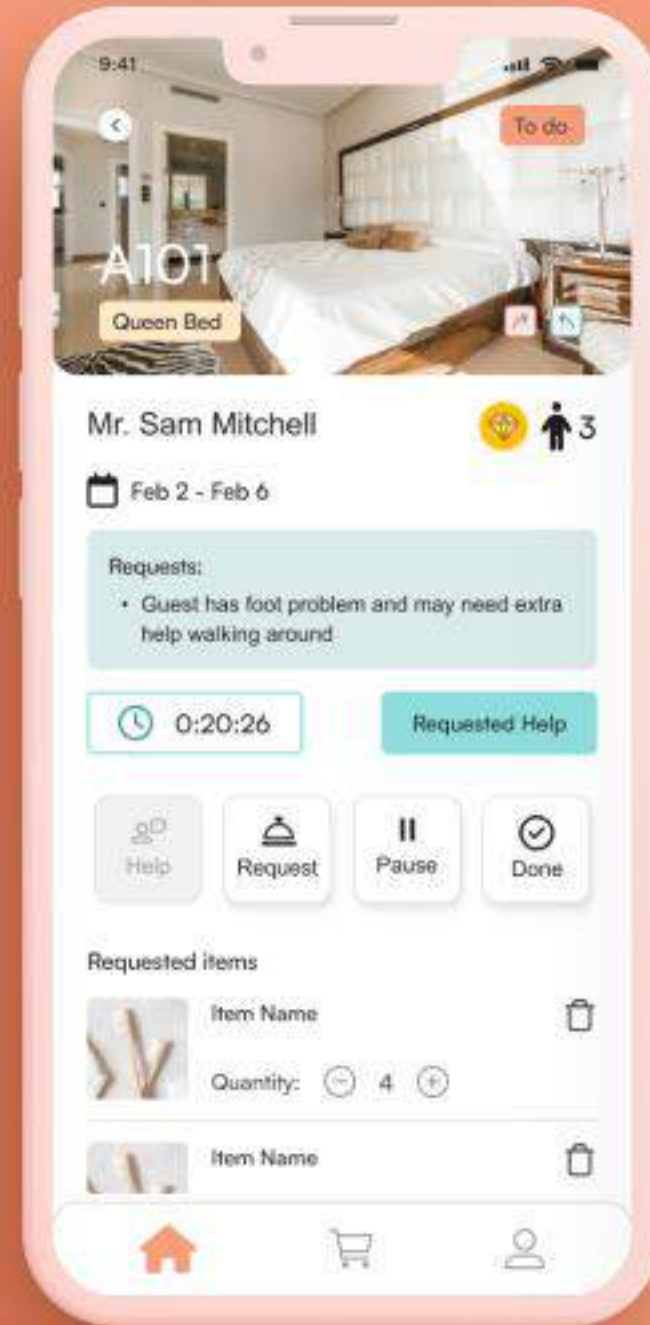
9:41

To do

A101

Queen Bed

Mr. Sam Mitchell

3

Feb 2 - Feb 6

Requests:

• Guest has foot problem and may need extra help walking around

0:20:26

Requested Help

Help

Request

Pause

Done

Requested items

Item Name

Quantity: 4

Item Name